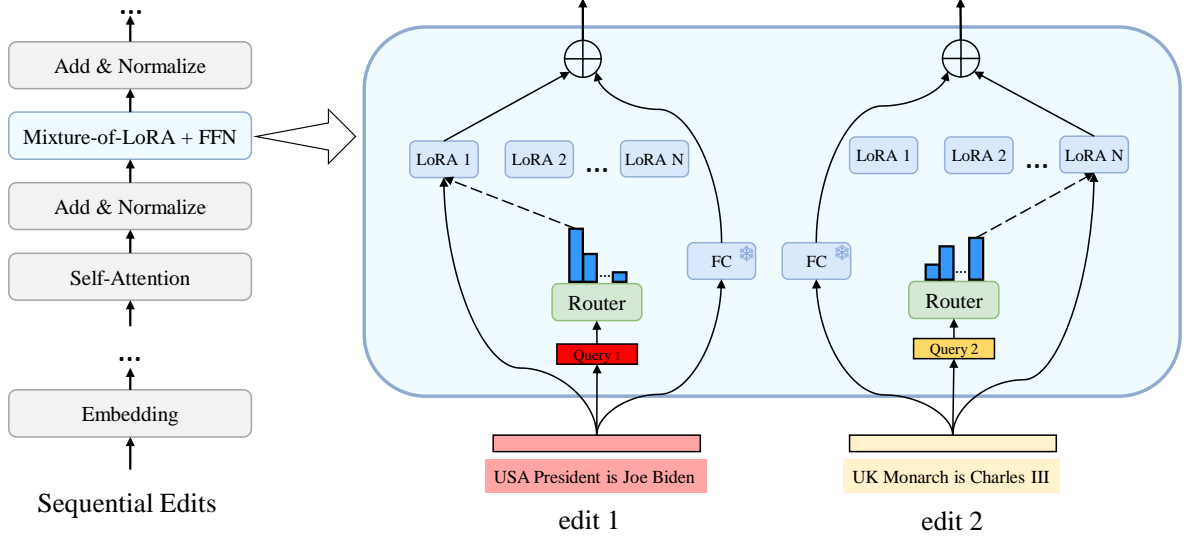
...

Add & Normalize

Mixture-of-LoRA + FFN

Add & Normalize

Self-Attention

...

Embedding

Sequential Edits

LoRA 1

LoRA 2

...

LoRA N

Router

Query 1

FC

FC

LoRA 1

LoRA 2

...

LoRA N

Router

Query 2

USA President is Joe Biden

edit 1

UK Monarch is Charles III

edit 2